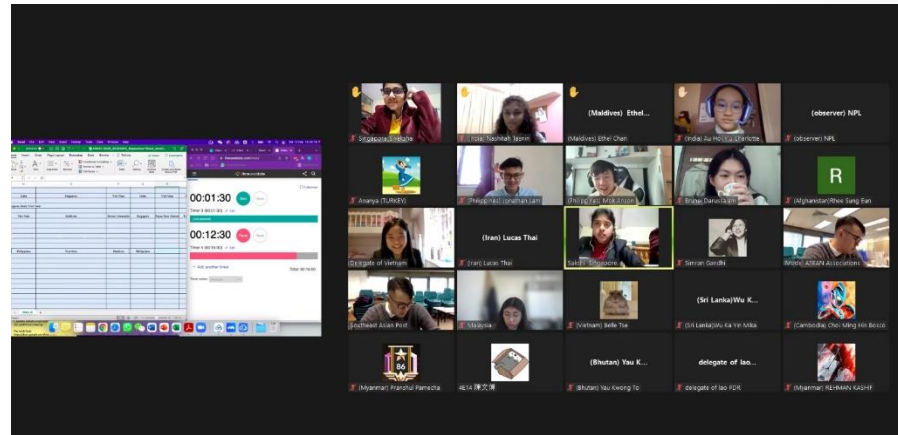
00:01:30

00:12:30

Singapore Shikha
India Nashitah Jasmin
(Maldives) Ethel...
(Maldives) Ethel Chan
(India) Au Ho... Charlotte
(observer) NPL
(observer) NPL
Ananya (TURKEY)
(Philippines) Jonathan Lam
(Philippines) Mok Anson
Brunei Darussalam
R
(Afghanistan)Rhee Sung Eun
Delegate of Vietnam
(Iran) Lucas Thai
(Iran) Lucas Thai
Sakshi Singapore
Simran Gandhi
Model ASEAN Association
Southeast Asian Post
Malaysia
(Vietnam) Belle Tse
(Sri Lanka)Wu K...
(Sri Lanka)Wu Ka Yin Mika
(Cambodia) Choi Ming Hin Bosco
(Myanmar) Pranzhul Pamecha
4E14 陳文博
(Bhutan) Yau K...
(Bhutan) Yau Kwong To
delegate of lao...
delegate of lao PDR
(Myanmar) REHMAN KASHIF